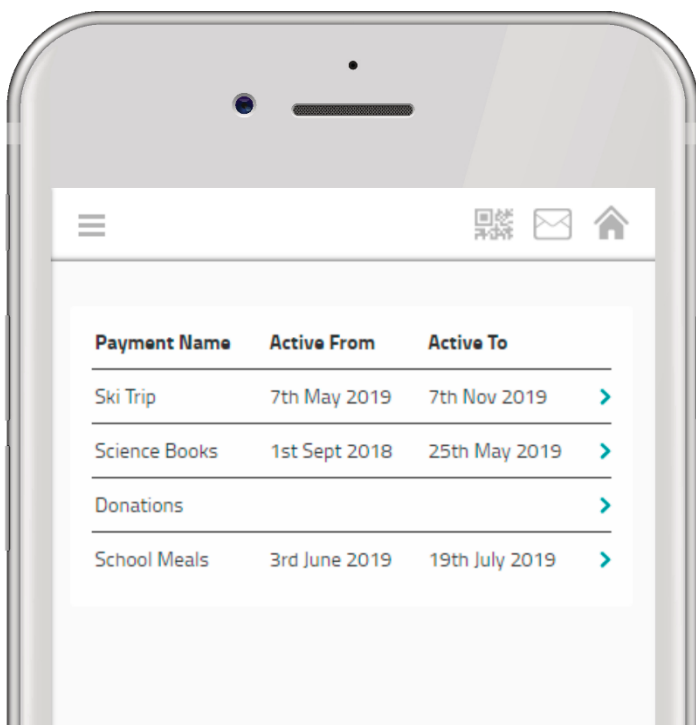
| Payment Name | Active From | Active To | |
|---|---|---|---|
| Ski Trip | 7th May 2019 | 7th Nov 2019 | › |
| Science Books | 1st Sept 2018 | 25th May 2019 | › |
| Donations | | | › |
| School Meals | 3rd June 2019 | 19th July 2019 | › |